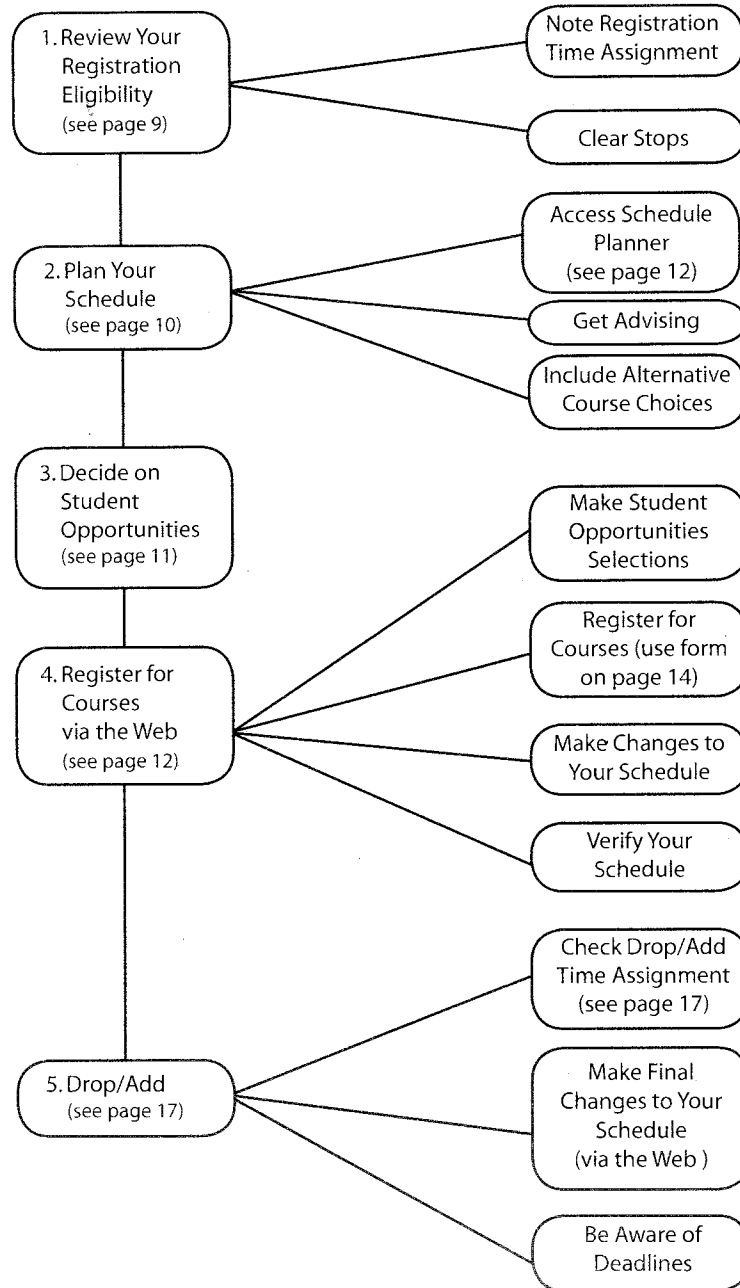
1. Review Your Registration Eligibility (see page 9)

Note Registration Time Assignment

Clear Stops

2. Plan Your Schedule (see page 10)

Access Schedule Planner (see page 12)

Get Advising

Include Alternative Course Choices

3. Decide on Student Opportunities (see page 11)

4. Register for Courses via the Web (see page 12)

Make Student Opportunities Selections

Register for Courses (use form on page 14)

Make Changes to Your Schedule

Verify Your Schedule

5. Drop/Add (see page 17)

Check Drop/Add Time Assignment (see page 17)

Make Final Changes to Your Schedule (via the Web )

Be Aware of Deadlines